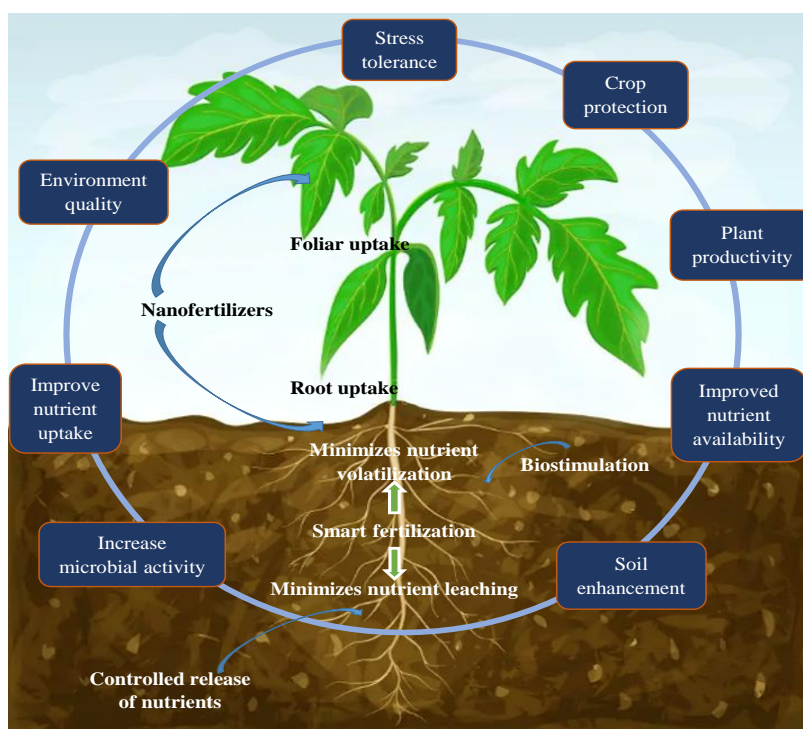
Stress tolerance

Crop protection

Plant productivity

Improved nutrient availability

Soil enhancement

Increase microbial activity

Improve nutrient uptake

Environment quality

Foliar uptake

Nanofertilizers

Root uptake

Minimizes nutrient volatilization

Biostimulation

Smart fertilization

Minimizes nutrient leaching

Controlled release of nutrients